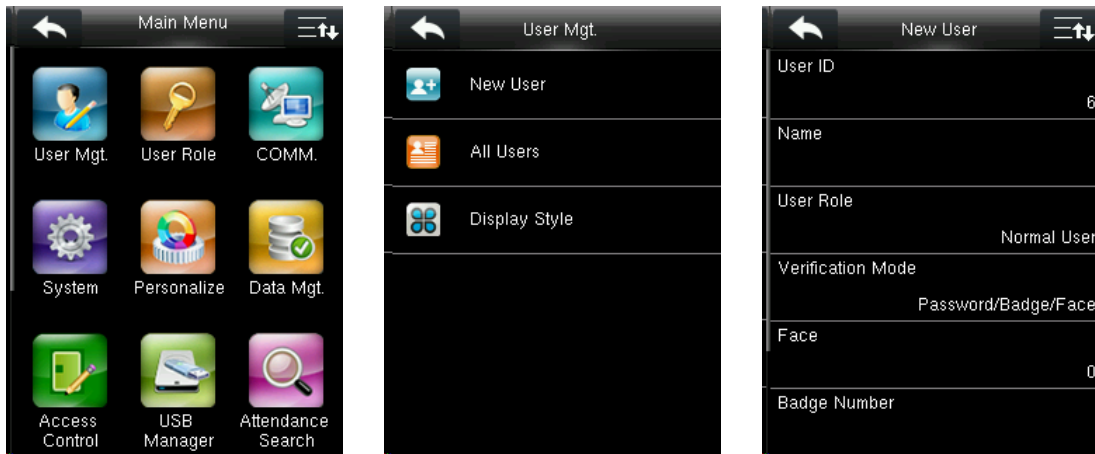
Main Menu

User Mgt.
User Role
COMM.
System
Personalize
Data Mgt.
Access Control
USB Manager
Attendance Search

User Mgt.

New User
All Users
Display Style

New User

User ID
6
Name
User Role
Normal User
Verification Mode
Password/Badge/Face
Face
0
Badge Number